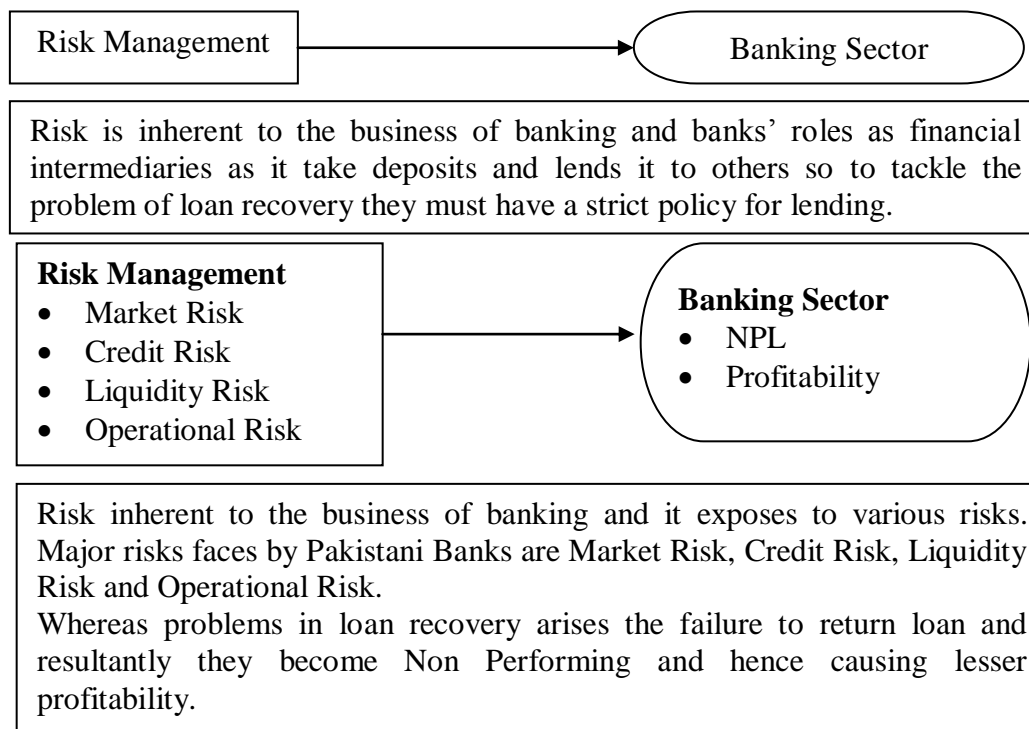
Risk Management

Banking Sector

Risk is inherent to the business of banking and banks' roles as financial intermediaries as it take deposits and lends it to others so to tackle the problem of loan recovery they must have a strict policy for lending.

**Risk Management**
- Market Risk
- Credit Risk
- Liquidity Risk
- Operational Risk

**Banking Sector**
- NPL
- Profitability

Risk inherent to the business of banking and it exposes to various risks. Major risks faces by Pakistani Banks are Market Risk, Credit Risk, Liquidity Risk and Operational Risk.
Whereas problems in loan recovery arises the failure to return loan and resultantly they become Non Performing and hence causing lesser profitability.